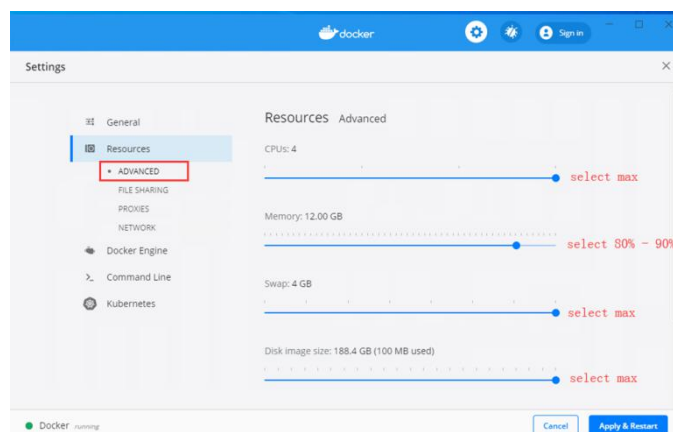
docker

Sign in

Settings

General

Resources

• ADVANCED

FILE SHARING

PROXIES

NETWORK

Docker Engine

Command Line

Kubernetes

Resources Advanced

CPUs: 4

select max

Memory: 12.00 GB

select 80% - 90%

Swap: 4 GB

select max

Disk image size: 188.4 GB (100 MB used)

select max

Docker running

Cancel

Apply & Restart